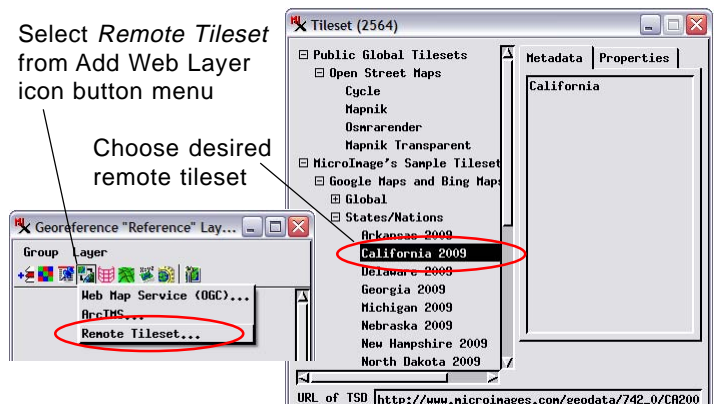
Select *Remote Tileset* from Add Web Layer icon button menu

Choose desired remote tileset

Georeference "Reference" Lay...

Group Layer

Web Map Service (OGC)...
ArcIMS...
Remote Tileset...

Tileset (2564)

⊟ Public Global Tilesets
⊟ Open Street Maps
Cycle
Mapnik
Osmrenderer
Mapnik Transparent
⊟ MicroImage's Sample Tileset
⊟ Google Maps and Bing Maps
⊞ Global
⊟ States/Nations
Arkansas 2009
California 2009
Delaware 2009
Georgia 2009
Michigan 2009
Nebraska 2009
New Hampshire 2009
North Dakota 2009

Metadata | Properties

California

URL of TSD http://www.microimages.com/geodata/742_0/CA200